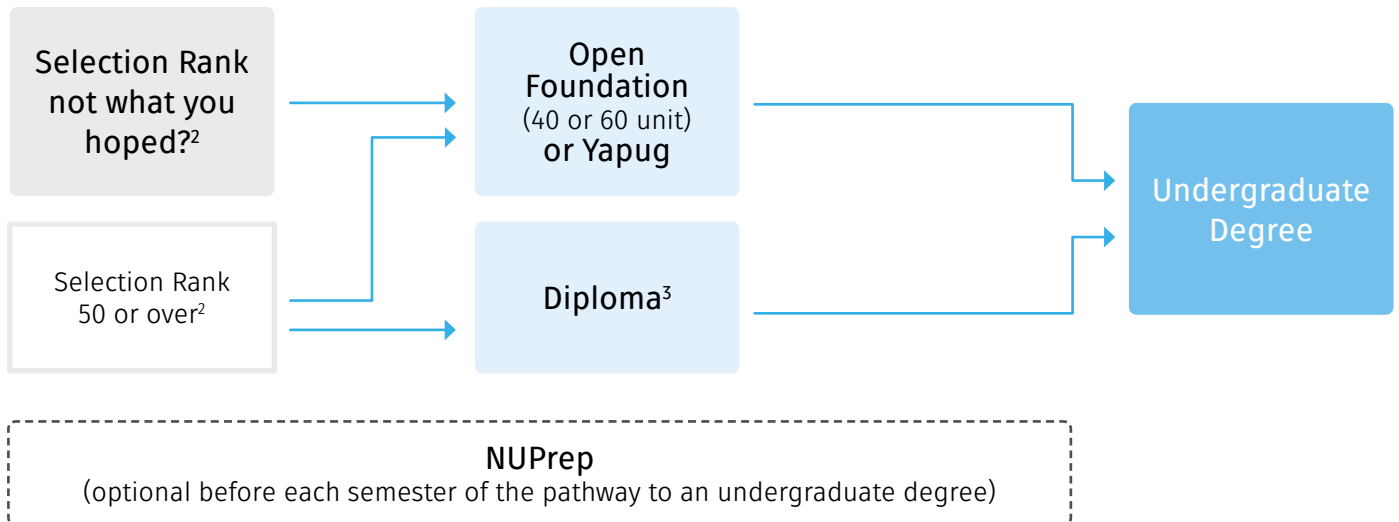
Selection Rank not what you hoped?$^2$

Selection Rank 50 or over$^2$

Open Foundation (40 or 60 unit) or Yapug

Diploma$^3$

Undergraduate Degree

NUPrep
(optional before each semester of the pathway to an undergraduate degree)